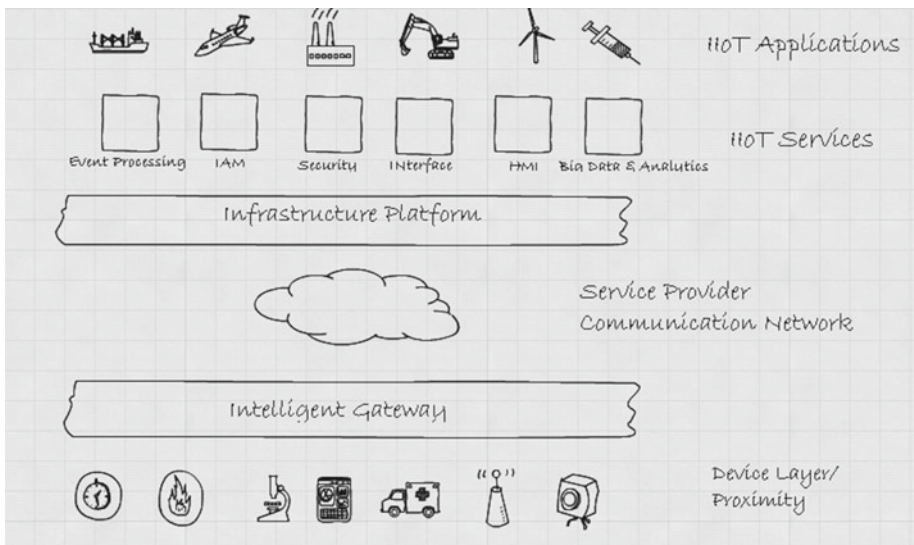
IIoT Applications

Event Processing IAM Security Interface HMI Big Data & Analytics

IIoT Services

Infrastructure Platform

Service Provider Communication Network

Intelligent Gateway

Device Layer/ Proximity